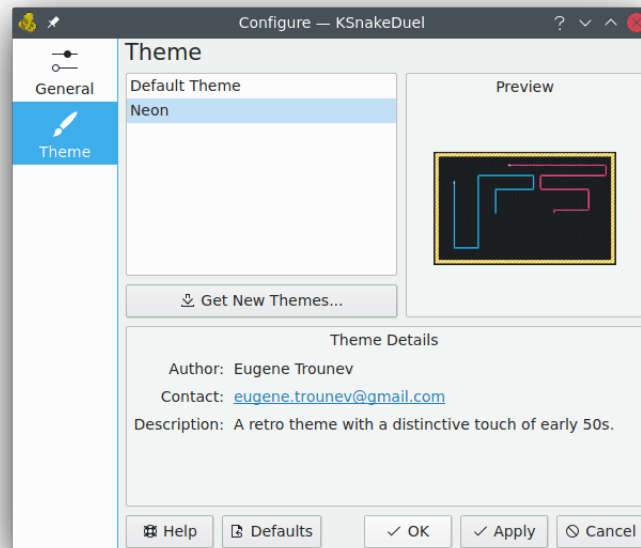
Configure — KSnakeDuel

? 

General

Theme

Theme

Default Theme

Neon

Preview

Get New Themes...

Theme Details

Author: Eugene Trounev

Contact: eugene.trounev@gmail.com

Description: A retro theme with a distinctive touch of early 50s.

Help

Defaults

OK

Apply

Cancel